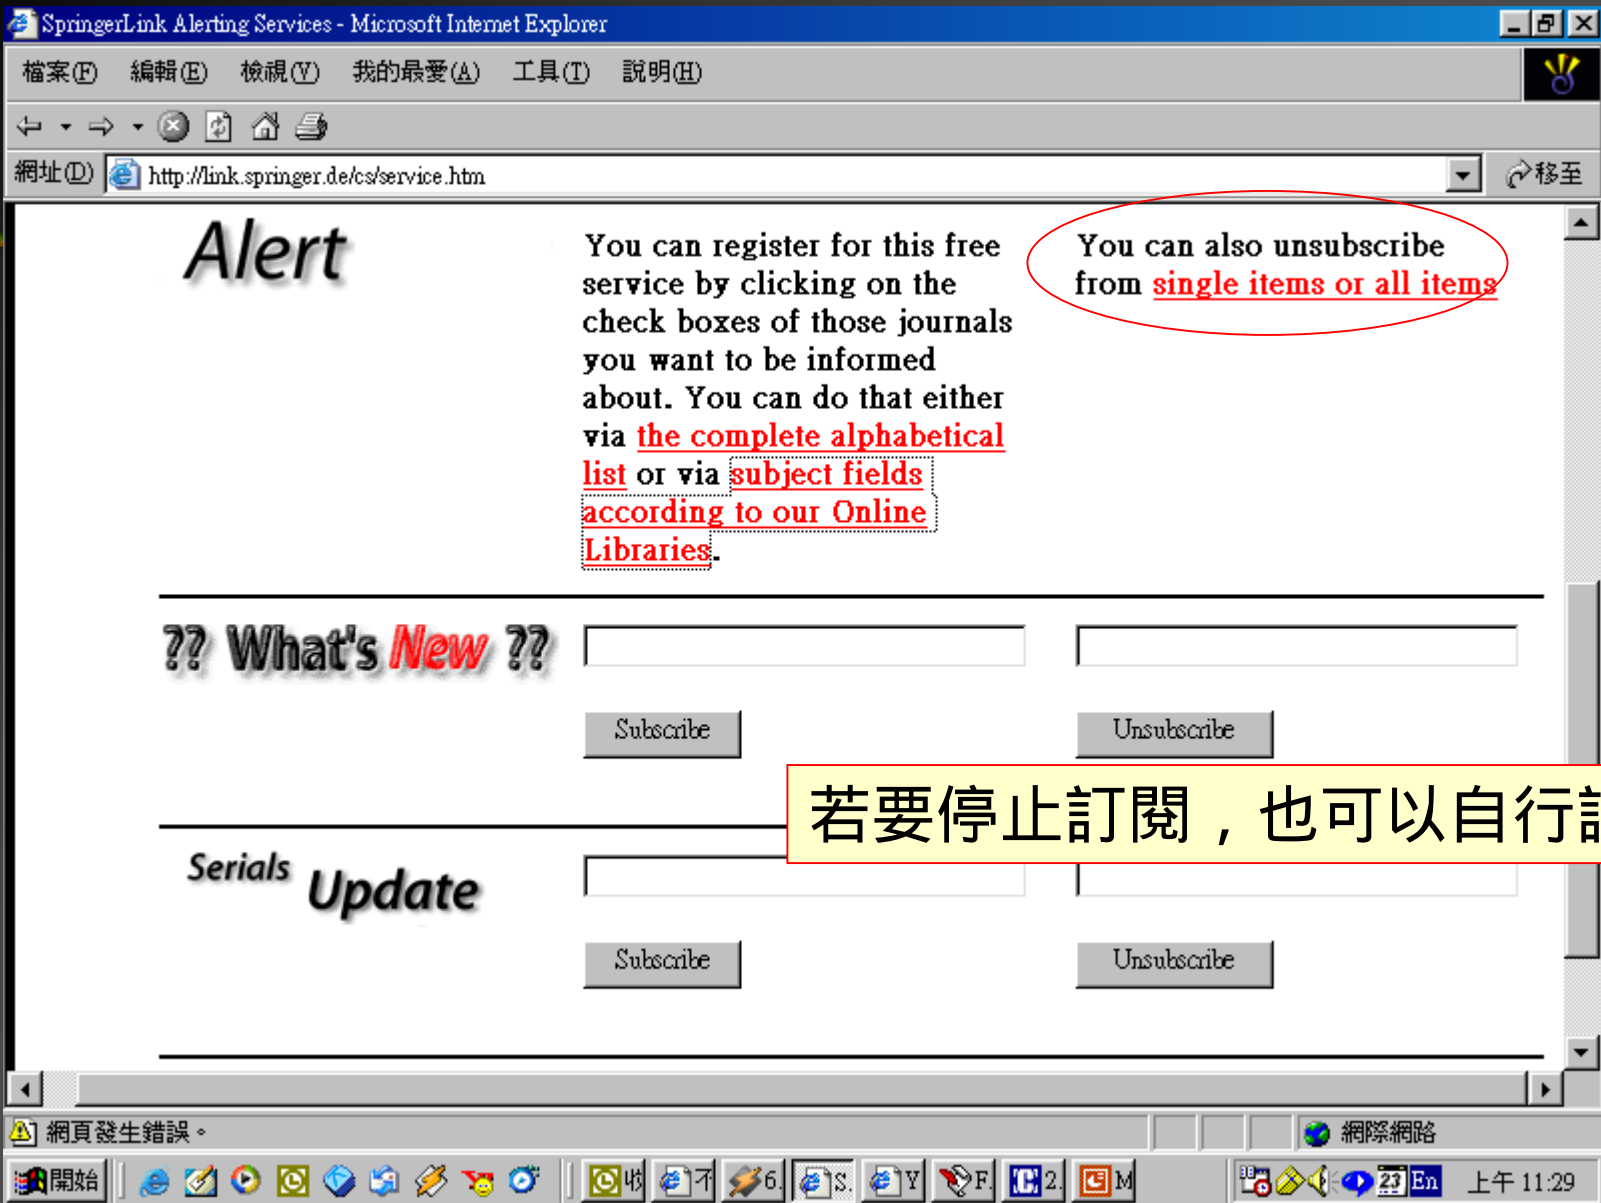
SpringerLink Alerting Services - Microsoft Internet Explorer

檔案(F) 編輯(E) 檢視(V) 我的最愛(A) 工具(T) 說明(H)

網址(D) http://link.springer.de/cs/service.htm

移至

Alert

You can register for this free service by clicking on the check boxes of those journals you want to be informed about. You can do that either via the complete alphabetical list or via subject fields according to our Online Libraries.

You can also unsubscribe from single items or all items

?? What's New ??

Subscribe

Unsubscribe

若要停止訂閱，也可以自行訂

Serials Update

Subscribe

Unsubscribe

網頁發生錯誤。

網際網路

開始

收

不

6.

S.

Y

F.

2.

M

En

23

上午 11:29